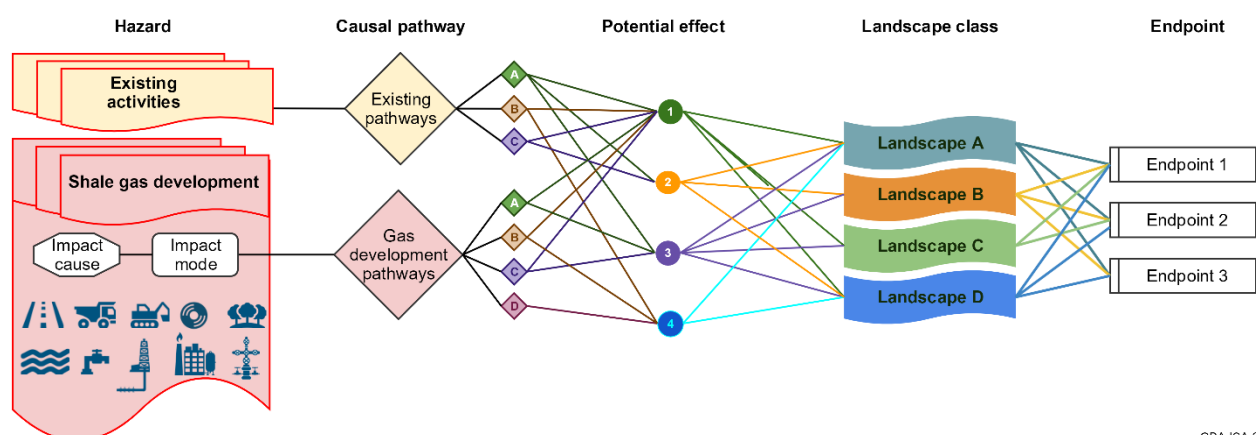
Hazard

Causal pathway

Potential effect

Landscape class

Endpoint

Existing activities

Shale gas development

Impact cause

Impact mode

Existing pathways

Gas development pathways

A
B
C

A
B
C
D

1
2
3
4

Landscape A
Landscape B
Landscape C
Landscape D

Endpoint 1
Endpoint 2
Endpoint 3

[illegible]